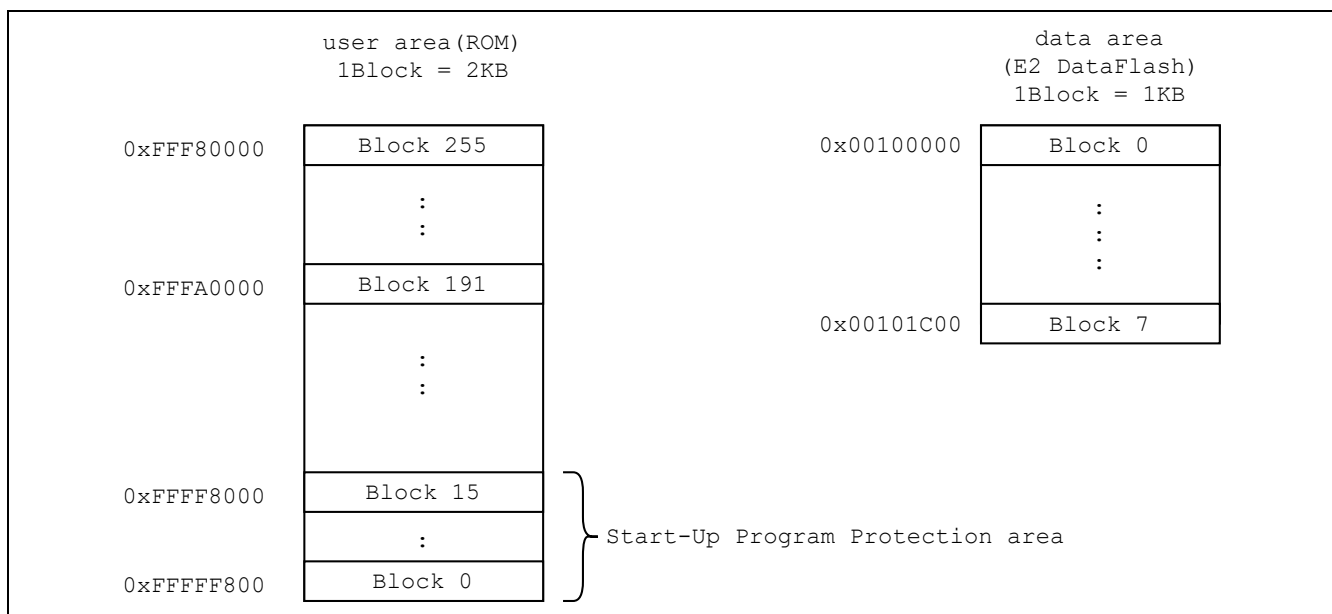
user area(ROM)
1Block = 2KB

data area
(E2 DataFlash)
1Block = 1KB

0xFFF80000 Block 255
:
:
0xFFFA0000 Block 191
:
:
0xFFFF8000 Block 15
:
0xFFFFF800 Block 0

Start-Up Program Protection area

0x00100000 Block 0
:
:
:
0x00101C00 Block 7